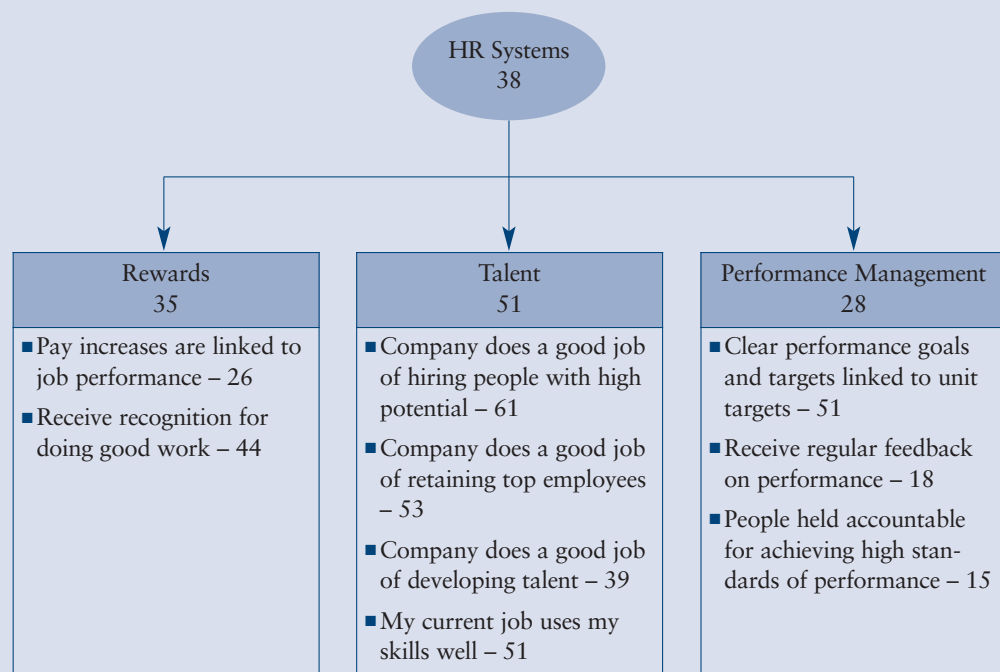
HR Systems
38

Rewards
35

- Pay increases are linked to job performance – 26
- Receive recognition for doing good work – 44

Talent
51

- Company does a good job of hiring people with high potential – 61
- Company does a good job of retaining top employees – 53
- Company does a good job of developing talent – 39
- My current job uses my skills well – 51

Performance Management
28

- Clear performance goals and targets linked to unit targets – 51
- Receive regular feedback on performance – 18
- People held accountable for achieving high standards of performance – 15